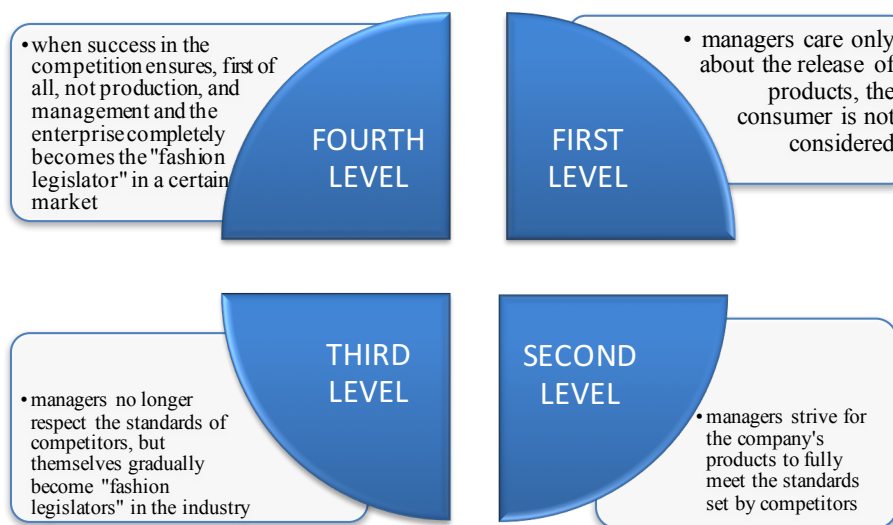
• when success in the competition ensures, first of all, not production, and management and the enterprise completely becomes the "fashion legislator" in a certain market

FOURTH LEVEL

FIRST LEVEL

• managers care only about the release of products, the consumer is not considered

THIRD LEVEL

• managers no longer respect the standards of competitors, but themselves gradually become "fashion legislators" in the industry

SECOND LEVEL

• managers strive for the company's products to fully meet the standards set by competitors